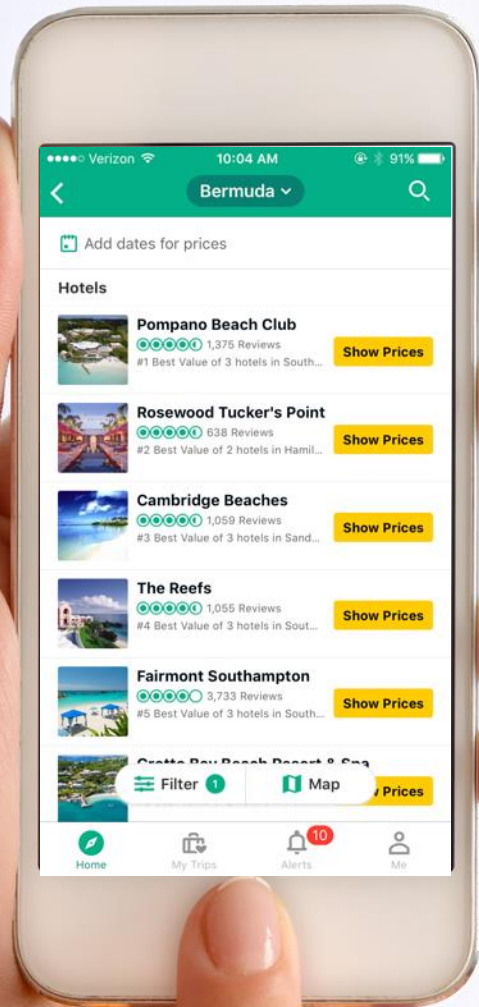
●●●●○ Verizon 10:04 AM 91%

Bermuda

Add dates for prices

Hotels

Pompano Beach Club
1,375 Reviews
#1 Best Value of 3 hotels in South...
Show Prices

Rosewood Tucker's Point
638 Reviews
#2 Best Value of 2 hotels in Hamil...
Show Prices

Cambridge Beaches
1,059 Reviews
#3 Best Value of 3 hotels in Sand...
Show Prices

The Reefs
1,055 Reviews
#4 Best Value of 3 hotels in Sout...
Show Prices

Fairmont Southampton
3,733 Reviews
#5 Best Value of 3 hotels in South...
Show Prices

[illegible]
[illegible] Prices

Filter 1
Map

Home
My Trips
10
Alerts
Me